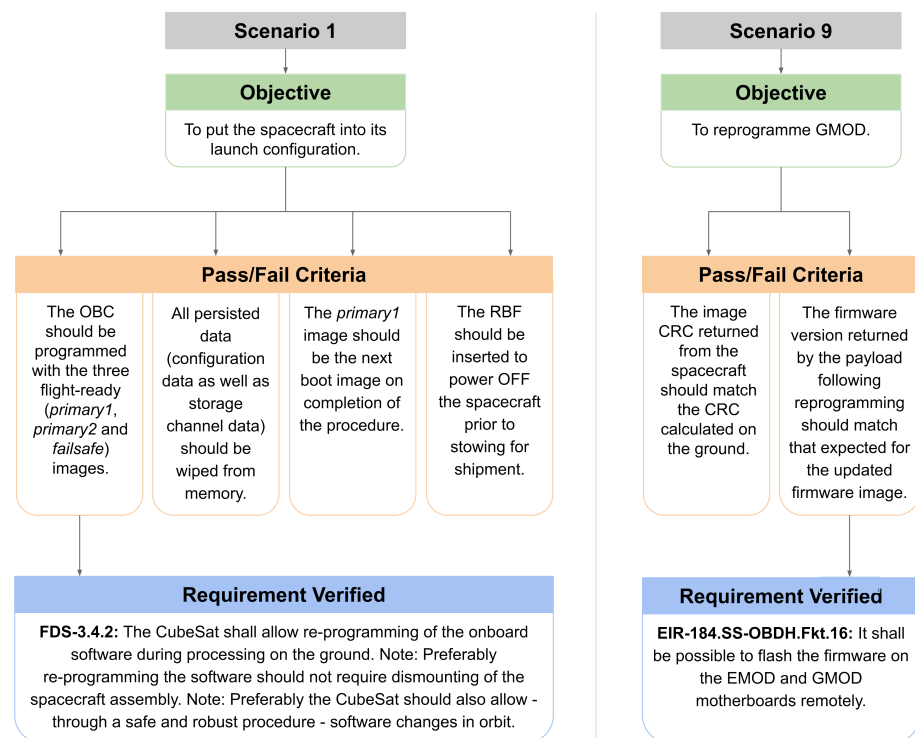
Scenario 1

Objective

To put the spacecraft into its launch configuration.

Pass/Fail Criteria

The OBC should be programmed with the three flight-ready (*primary1*, *primary2* and *failsafe*) images.

All persisted data (configuration data as well as storage channel data) should be wiped from memory.

The *primary1* image should be the next boot image on completion of the procedure.

The RBF should be inserted to power OFF the spacecraft prior to stowing for shipment.

Requirement Verified

**FDS-3.4.2:** The CubeSat shall allow re-programming of the onboard software during processing on the ground. Note: Preferably re-programming the software should not require dismounting of the spacecraft assembly. Note: Preferably the CubeSat should also allow - through a safe and robust procedure - software changes in orbit.

Scenario 9

Objective

To reprogramme GMOD.

Pass/Fail Criteria

The image CRC returned from the spacecraft should match the CRC calculated on the ground.

The firmware version returned by the payload following reprogramming should match that expected for the updated firmware image.

Requirement Verified

**EIR-184.SS-OBDH.Fkt.16:** It shall be possible to flash the firmware on the EMOD and GMOD motherboards remotely.